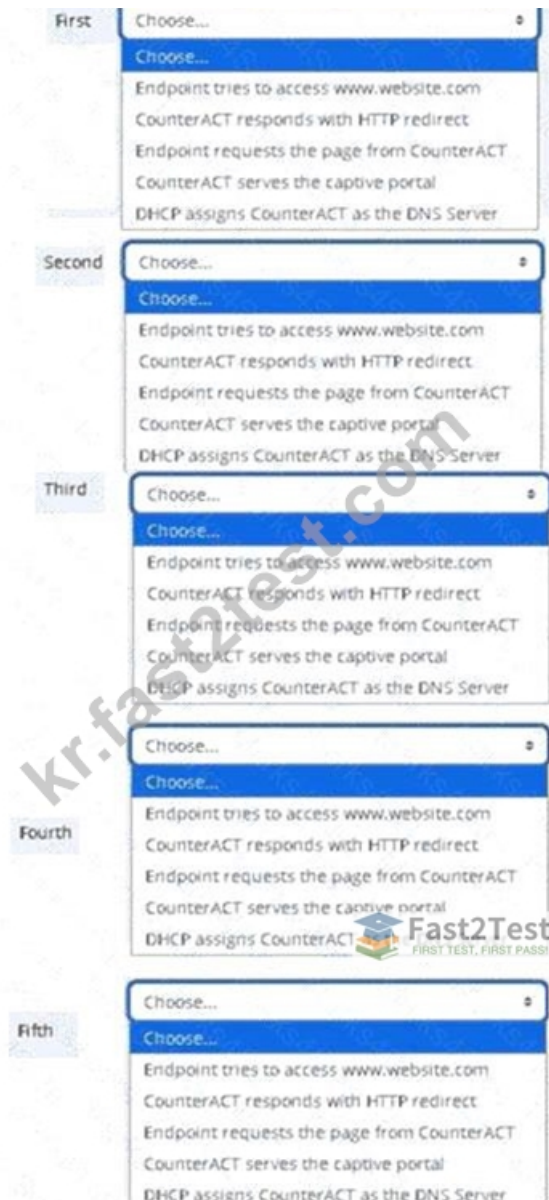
First
Choose...
Choose...
Endpoint tries to access www.website.com
CounterACT responds with HTTP redirect
Endpoint requests the page from CounterACT
CounterACT serves the captive portal
DHCP assigns CounterACT as the DNS Server

Second
Choose...
Choose...
Endpoint tries to access www.website.com
CounterACT responds with HTTP redirect
Endpoint requests the page from CounterACT
CounterACT serves the captive portal
DHCP assigns CounterACT as the DNS Server

Third
Choose...
Choose...
Endpoint tries to access www.website.com
CounterACT responds with HTTP redirect
Endpoint requests the page from CounterACT
CounterACT serves the captive portal
DHCP assigns CounterACT as the DNS Server

kr.fast2test.com

Fourth
Choose...
Choose...
Endpoint tries to access www.website.com
CounterACT responds with HTTP redirect
Endpoint requests the page from CounterACT
CounterACT serves the captive portal
DHCP assigns CounterACT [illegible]

Fast2Test
FIRST TEST, FIRST PASS

Fifth
Choose...
Choose...
Endpoint tries to access www.website.com
CounterACT responds with HTTP redirect
Endpoint requests the page from CounterACT
CounterACT serves the captive portal
DHCP assigns CounterACT as the DNS Server